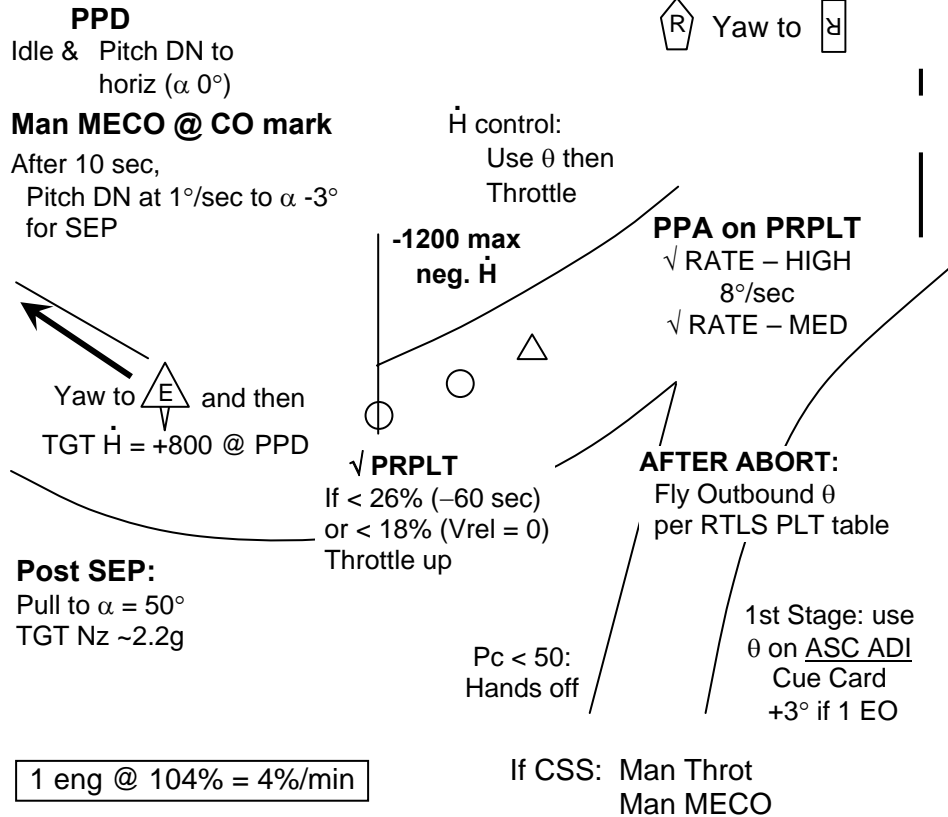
PPD
Idle & Pitch DN to horiz ($\alpha$ 0°)

R Yaw to R

Man MECO @ CO mark
After 10 sec, Pitch DN at 1°/sec to $\alpha$ -3° for SEP

$\dot{H}$ control:
Use $\theta$ then Throttle

-1200 max neg. $\dot{H}$

PPA on PRPLT
√ RATE – HIGH
8°/sec
√ RATE – MED

Yaw to E and then
TGT $\dot{H}$ = +800 @ PPD

√ PRPLT
If < 26% (–60 sec) or < 18% (Vrel = 0) Throttle up

AFTER ABORT:
Fly Outbound $\theta$ per RTLS PLT table

Post SEP:
Pull to $\alpha$ = 50°
TGT Nz ~2.2g

1st Stage: use $\theta$ on ASC ADI Cue Card +3° if 1 EO

Pc < 50:
Hands off

1 eng @ 104% = 4%/min

If CSS: Man Throt
Man MECO